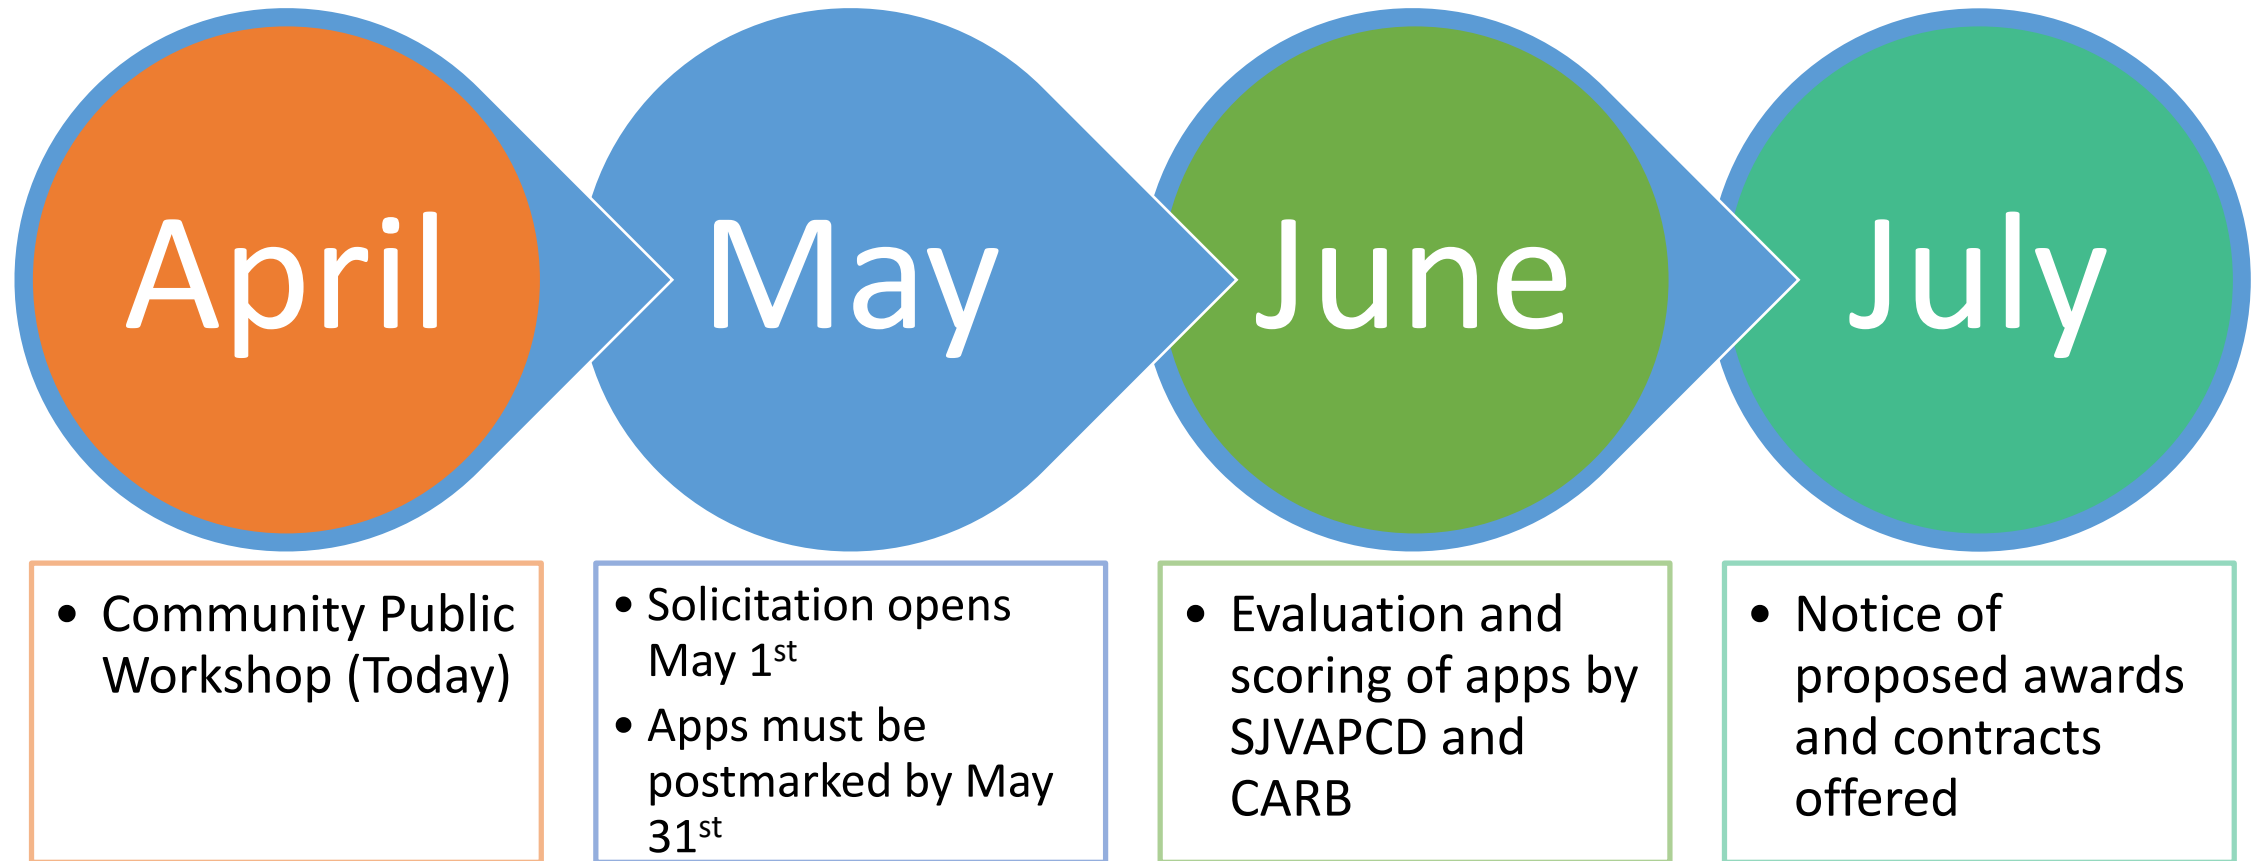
April

May

June

July

- Community Public Workshop (Today)

- Solicitation opens May 1$^{st}$
- Apps must be postmarked by May 31$^{st}$

- Evaluation and scoring of apps by SJVAPCD and CARB

- Notice of proposed awards and contracts offered